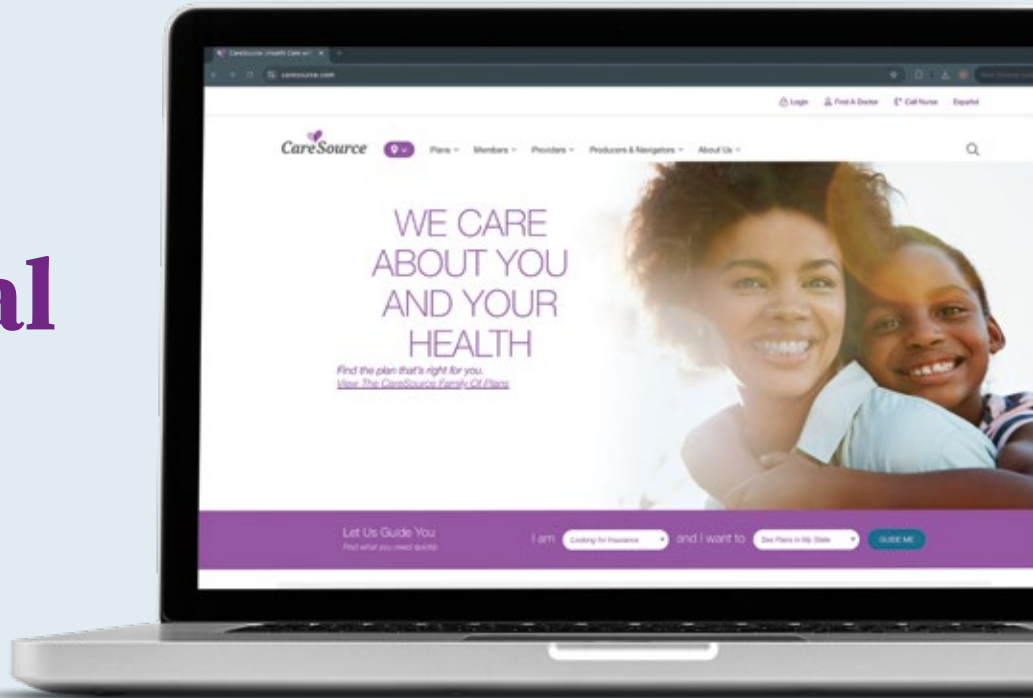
al

CareSource | Health Care wi

caresource.com

Login Find A Doctor Call Nurse Español

CareSource

Plans Members Providers Producers & Navigators About Us

WE CARE ABOUT YOU AND YOUR HEALTH

Find the plan that's right for you.
View The CareSource Family Of Plans

Let Us Guide You
Find what you need quickly

I am Looking for Insurance and I want to See Plans in My State GUIDE ME